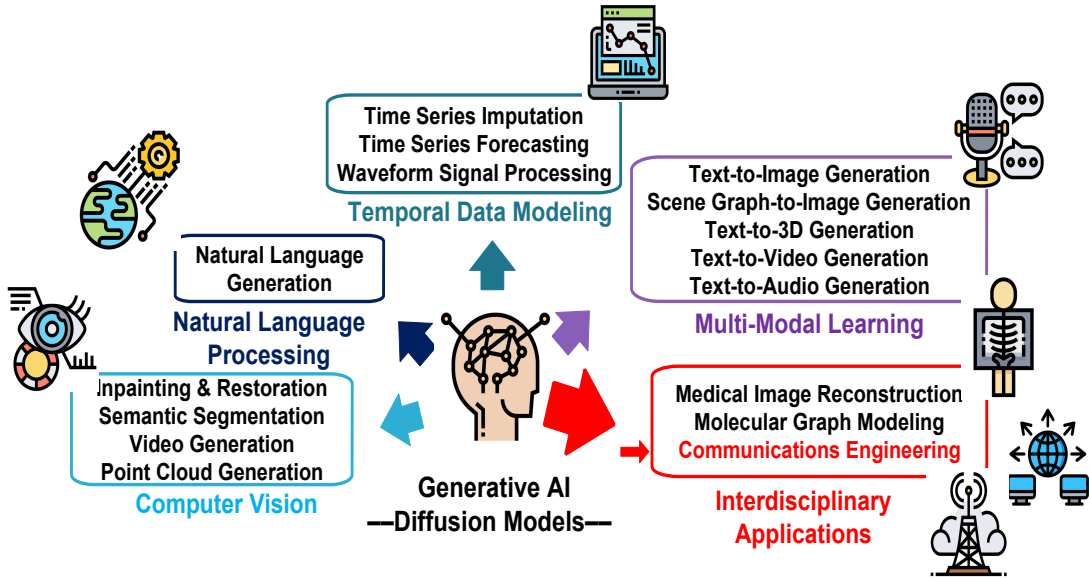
Time Series Imputation
Time Series Forecasting
Waveform Signal Processing

Temporal Data Modeling

Text-to-Image Generation
Scene Graph-to-Image Generation
Text-to-3D Generation
Text-to-Video Generation
Text-to-Audio Generation

Multi-Modal Learning

Natural Language Generation

Natural Language Processing

Inpainting & Restoration
Semantic Segmentation
Video Generation
Point Cloud Generation

Computer Vision

Generative AI
---Diffusion Models---

Medical Image Reconstruction
Molecular Graph Modeling
Communications Engineering

Interdisciplinary Applications